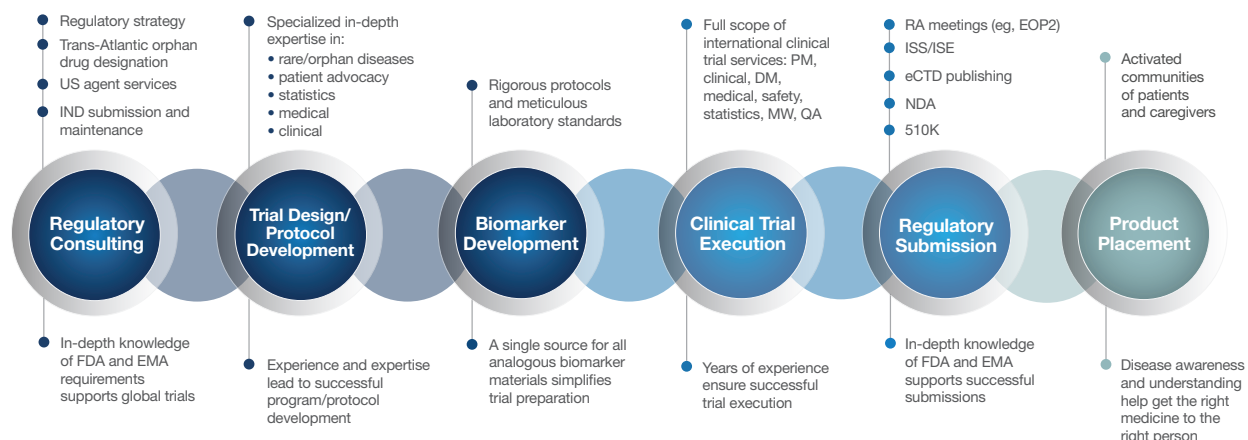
Regulatory strategy
Trans-Atlantic orphan drug designation
US agent services
IND submission and maintenance

Regulatory Consulting

In-depth knowledge of FDA and EMA requirements supports global trials

Specialized in-depth expertise in:
• rare/orphan diseases
• patient advocacy
• statistics
• medical
• clinical

Trial Design/ Protocol Development

Experience and expertise lead to successful program/protocol development

Rigorous protocols and meticulous laboratory standards

Biomarker Development

A single source for all analogous biomarker materials simplifies trial preparation

Full scope of international clinical trial services: PM, clinical, DM, medical, safety, statistics, MW, QA

Clinical Trial Execution

Years of experience ensure successful trial execution

RA meetings (eg, EOP2)
ISS/ISE
eCTD publishing
NDA
510K

Regulatory Submission

In-depth knowledge of FDA and EMA supports successful submissions

Activated communities of patients and caregivers

Product Placement

Disease awareness and understanding help get the right medicine to the right person